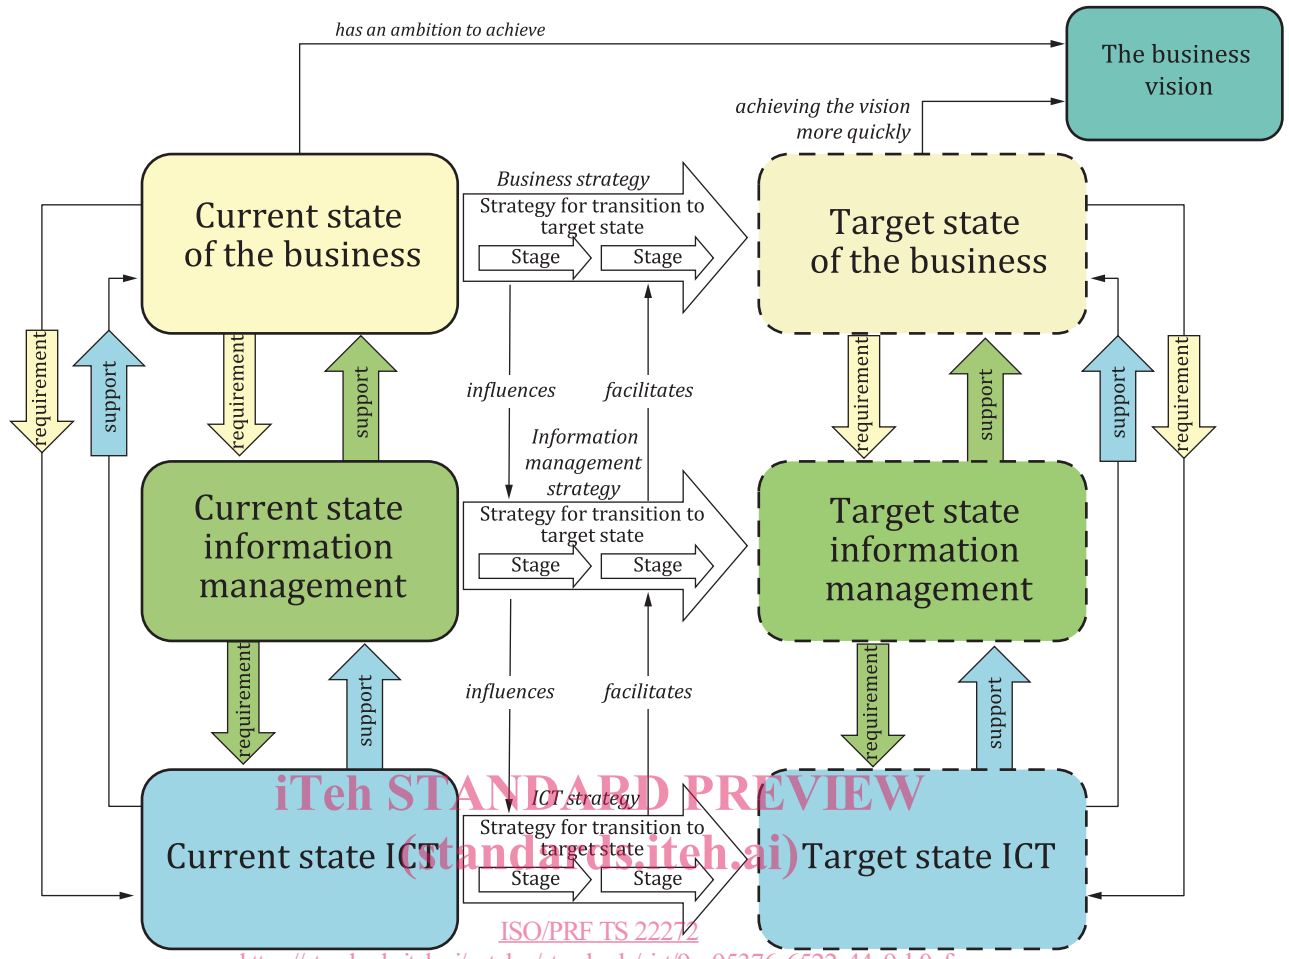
has an ambition to achieve

The business vision

achieving the vision more quickly

Current state of the business

Business strategy

Strategy for transition to target state

Stage

Stage

Target state of the business

requirement

support

requirement

support

influences

facilitates

Information management strategy

support

requirement

support

requirement

Current state information management

Strategy for transition to target state

Stage

Stage

Target state information management

requirement

support

influences

facilitates

requirement

support

iTeh STANDARD PREVIEW

ICT strategy

Current state ICT

(standards.iteh.ai)

Strategy for transition to target state

Stage

Stage

Target state ICT

ISO/PRF TS 22272

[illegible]